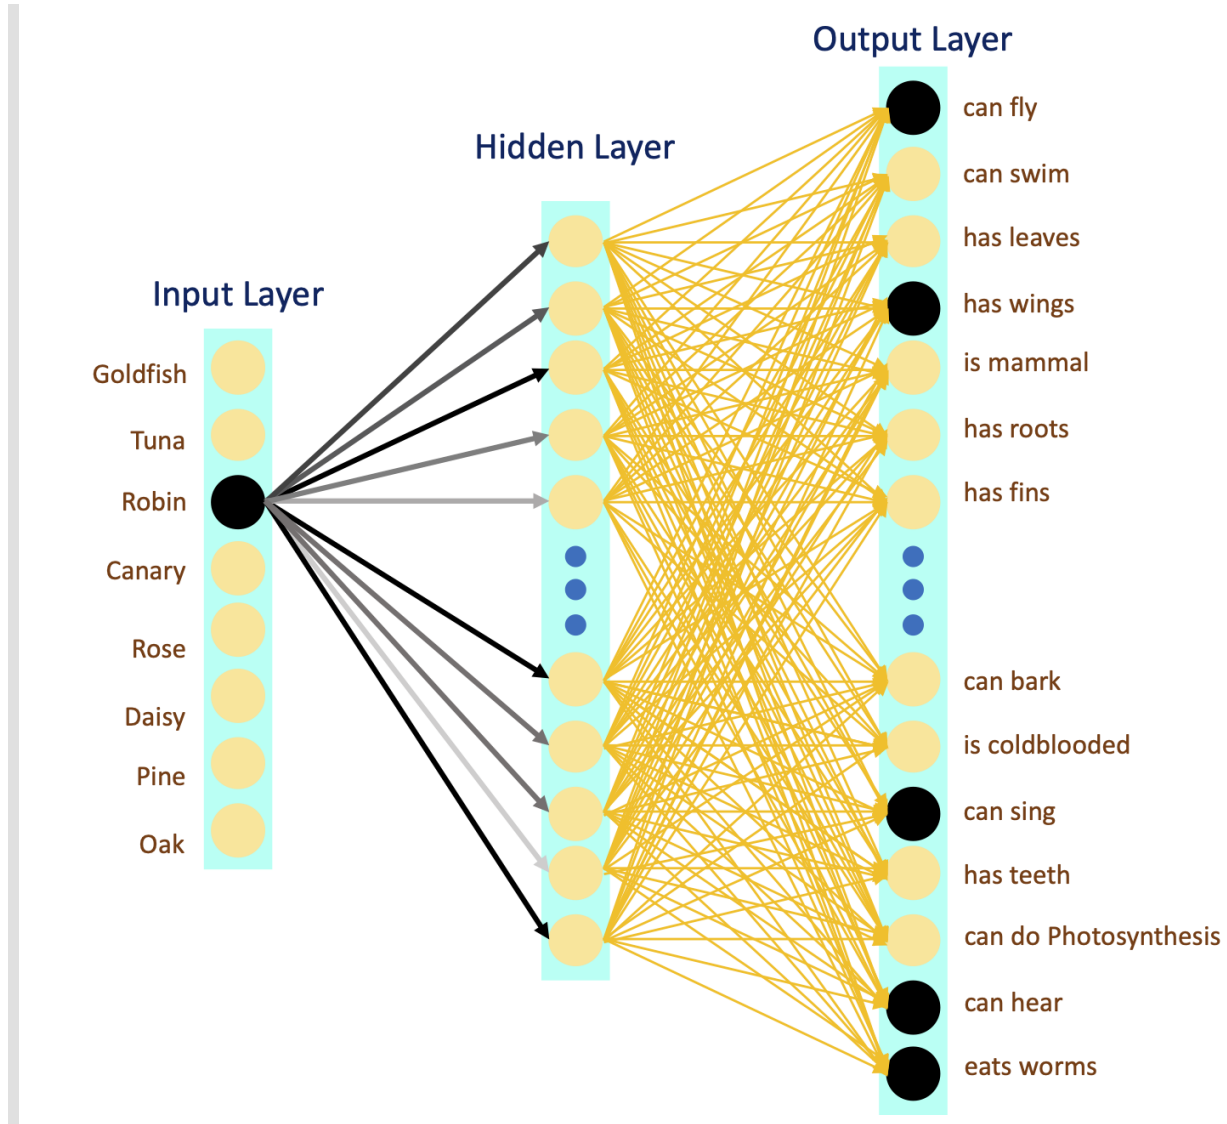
Output Layer

Hidden Layer

Input Layer

Goldfish
Tuna
Robin
Canary
Rose
Daisy
Pine
Oak

can fly
can swim
has leaves
has wings
is mammal
has roots
has fins
can bark
is coldblooded
can sing
has teeth
can do Photosynthesis
can hear
eats worms